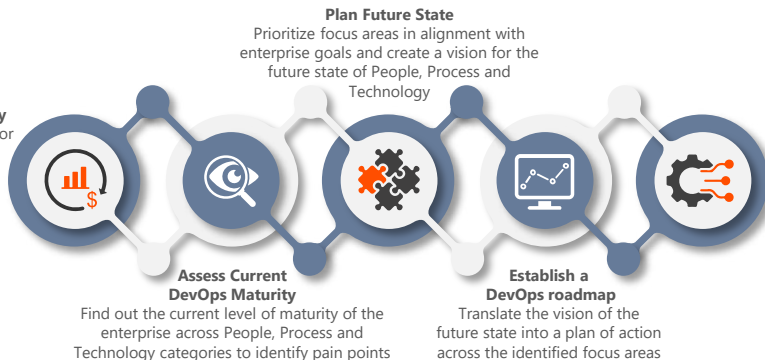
y
or

Plan Future State
Prioritize focus areas in alignment with enterprise goals and create a vision for the future state of People, Process and Technology

$

Assess Current DevOps Maturity
Find out the current level of maturity of the enterprise across People, Process and Technology categories to identify pain points

Establish a DevOps roadmap
Translate the vision of the future state into a plan of action across the identified focus areas